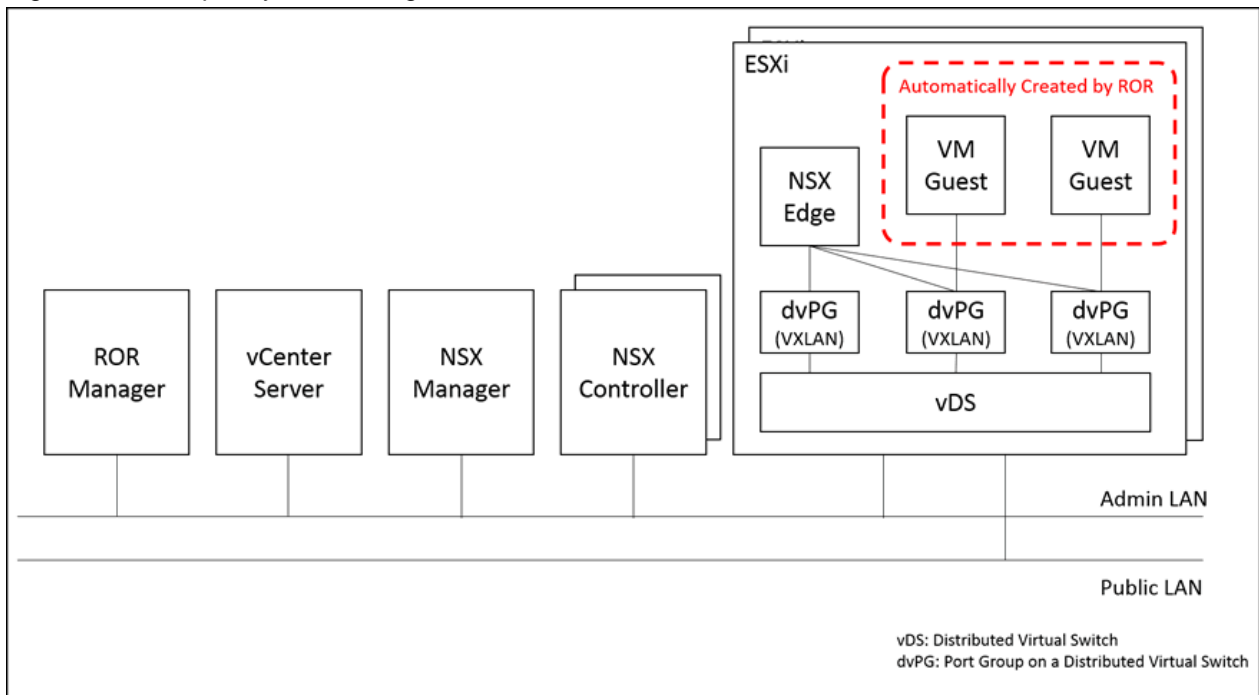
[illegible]

ESXi

Automatically Created by ROR

VM Guest

VM Guest

NSX Edge

dvPG (VXLAN)

dvPG (VXLAN)

dvPG (VXLAN)

vDS

ROR Manager

vCenter Server

NSX Manager

NSX Controller

Admin LAN

Public LAN

vDS: Distributed Virtual Switch
dvPG: Port Group on a Distributed Virtual Switch